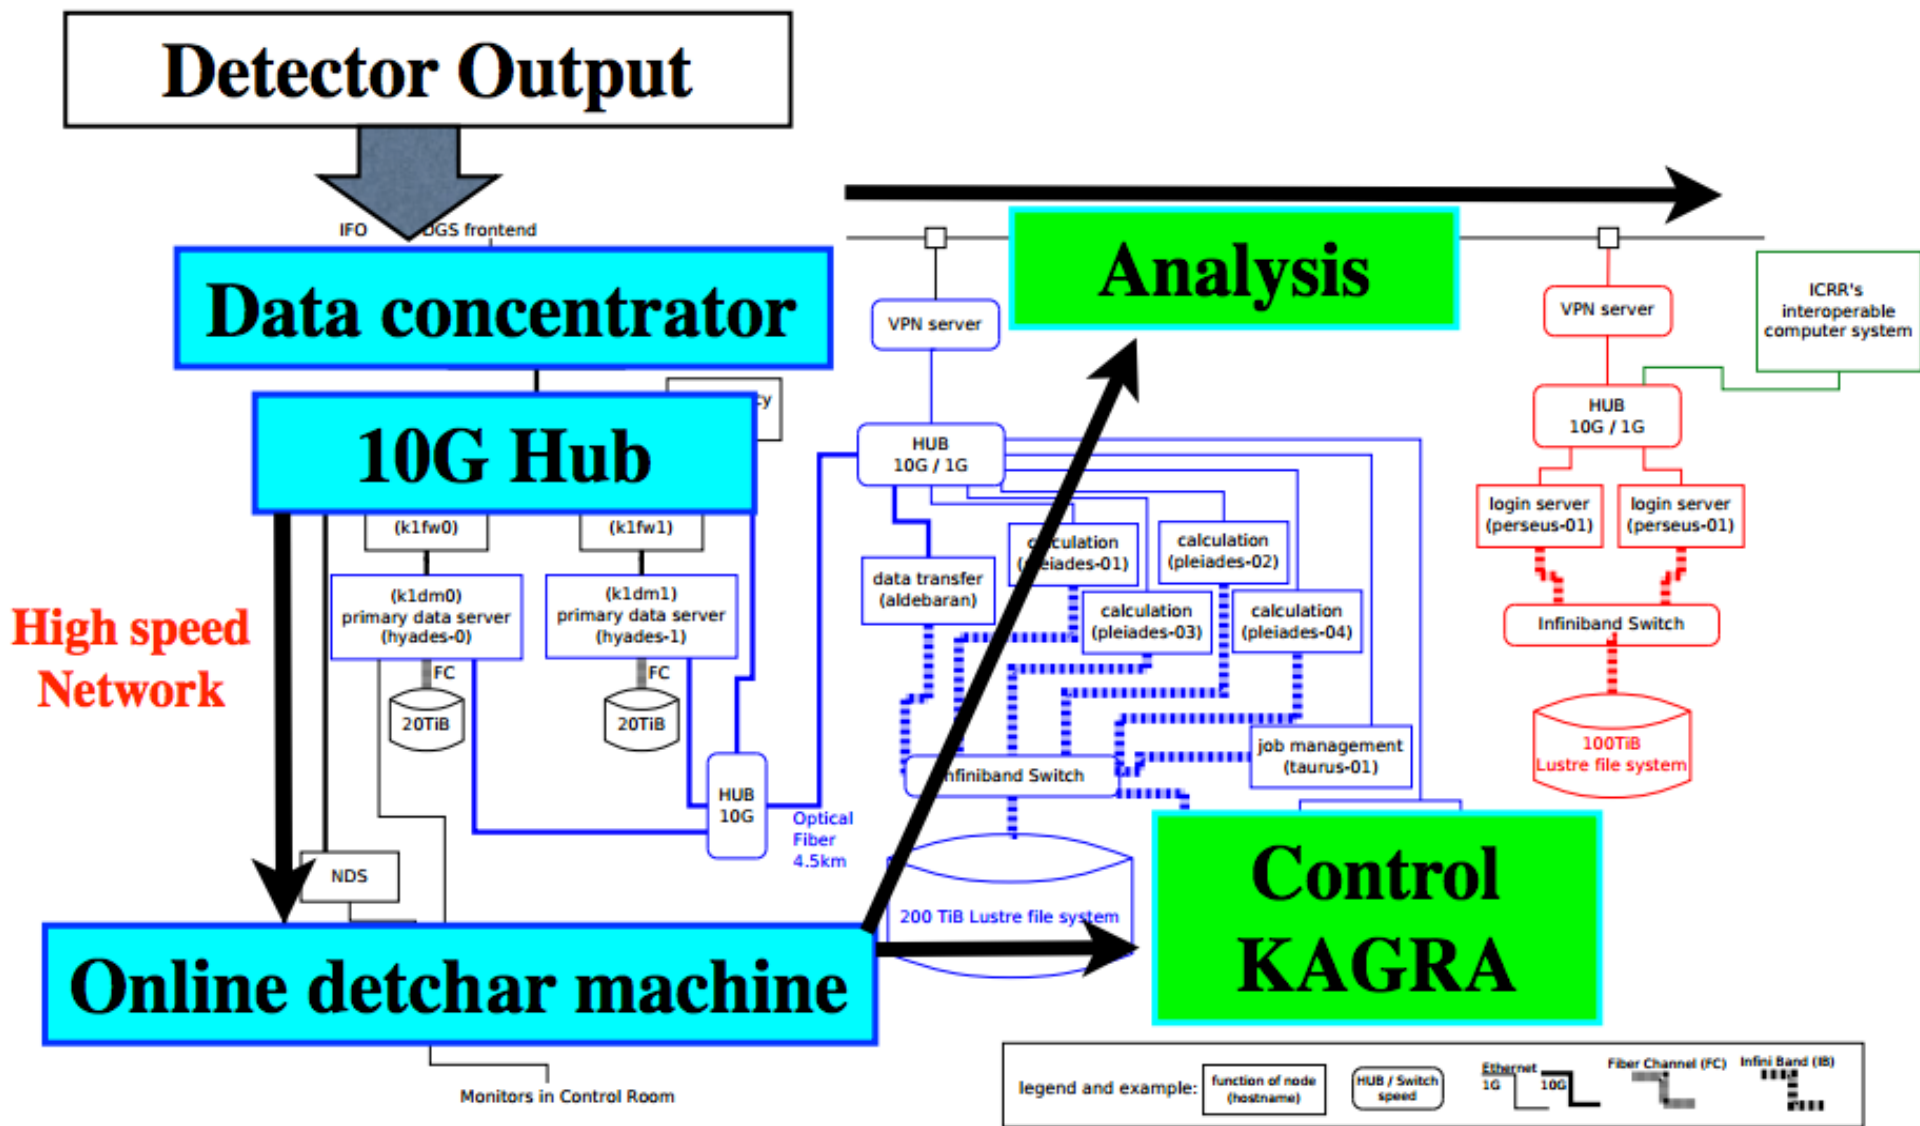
Detector Output

IFO

DGS frontend

Data concentrator

y

10G Hub

(k1fw0)

(k1fw1)

(k1dm0)
primary data server
(hyades-0)

(k1dm1)
primary data server
(hyades-1)

FC

FC

20TiB

20TiB

High speed
Network

HUB
10G

Optical
Fiber
4.5km

NDS

Online detchar machine

Monitors in Control Room

Analysis

VPN server

HUB
10G / 1G

data transfer
(aldebaran)

c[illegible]culation
([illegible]eiades-01)

calculation
(pleiades-02)

calculation
(pleiades-03)

calculation
(pleiades-04)

job management
(taurus-01)

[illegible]nfiniband Switch

200 TiB Lustre file system

Control
KAGRA

VPN server

ICRR's
interoperable
computer system

HUB
10G / 1G

login server
(perseus-01)

login server
(perseus-01)

Infiniband Switch

100TiB
Lustre file system

legend and example:

function of node
(hostname)

HUB / Switch
speed

Ethernet
1G
10G

Fiber Channel (FC)

Infini Band (IB)